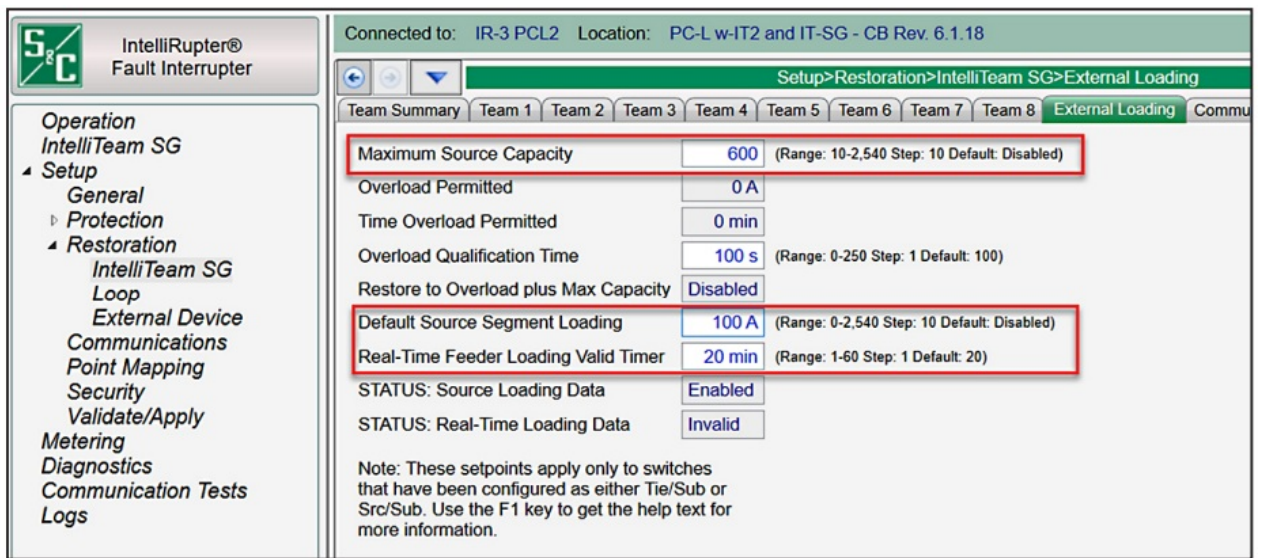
S&C IntelliRupter® Fault Interrupter

Operation
IntelliTeam SG
◢ Setup
General
▹ Protection
◢ Restoration
IntelliTeam SG
Loop
External Device
Communications
Point Mapping
Security
Validate/Apply
Metering
Diagnostics
Communication Tests
Logs

Connected to: IR-3 PCL2 Location: PC-L w-IT2 and IT-SG - CB Rev. 6.1.18

Setup>Restoration>IntelliTeam SG>External Loading

Team Summary | Team 1 | Team 2 | Team 3 | Team 4 | Team 5 | Team 6 | Team 7 | Team 8 | External Loading | Commu

| | | |
|---|---|---|
| Maximum Source Capacity | 600 | (Range: 10-2,540 Step: 10 Default: Disabled) |
| Overload Permitted | 0 A | |
| Time Overload Permitted | 0 min | |
| Overload Qualification Time | 100 s | (Range: 0-250 Step: 1 Default: 100) |
| Restore to Overload plus Max Capacity | Disabled | |
| Default Source Segment Loading | 100 A | (Range: 0-2,540 Step: 10 Default: Disabled) |
| Real-Time Feeder Loading Valid Timer | 20 min | (Range: 1-60 Step: 1 Default: 20) |
| STATUS: Source Loading Data | Enabled | |
| STATUS: Real-Time Loading Data | Invalid | |

Note: These setpoints apply only to switches that have been configured as either Tie/Sub or Src/Sub. Use the F1 key to get the help text for more information.